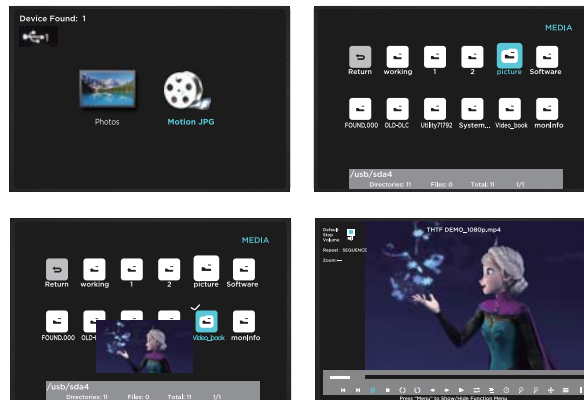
Device Found: 1

Photos

Motion JPG

MEDIA

Return

working

1

2

picture

Software

FOUND.000

OLD-DLC

Utility71792

System...

Video_book

monInfo

/usb/sda4

Directories: 11

Files: 0

Total: 11

1/1

MEDIA

Return

working

1

2

picture

Software

FOUND.000

OLD-

Video_book

monInfo

/usb/sda4

Directories: 11

Files: 0

Total: 11

1/1

THTF DEMO_1080p.mp4

Repeat: SEQUENCE

Zoom:

Press "Menu" to Show/Hide Function Menu